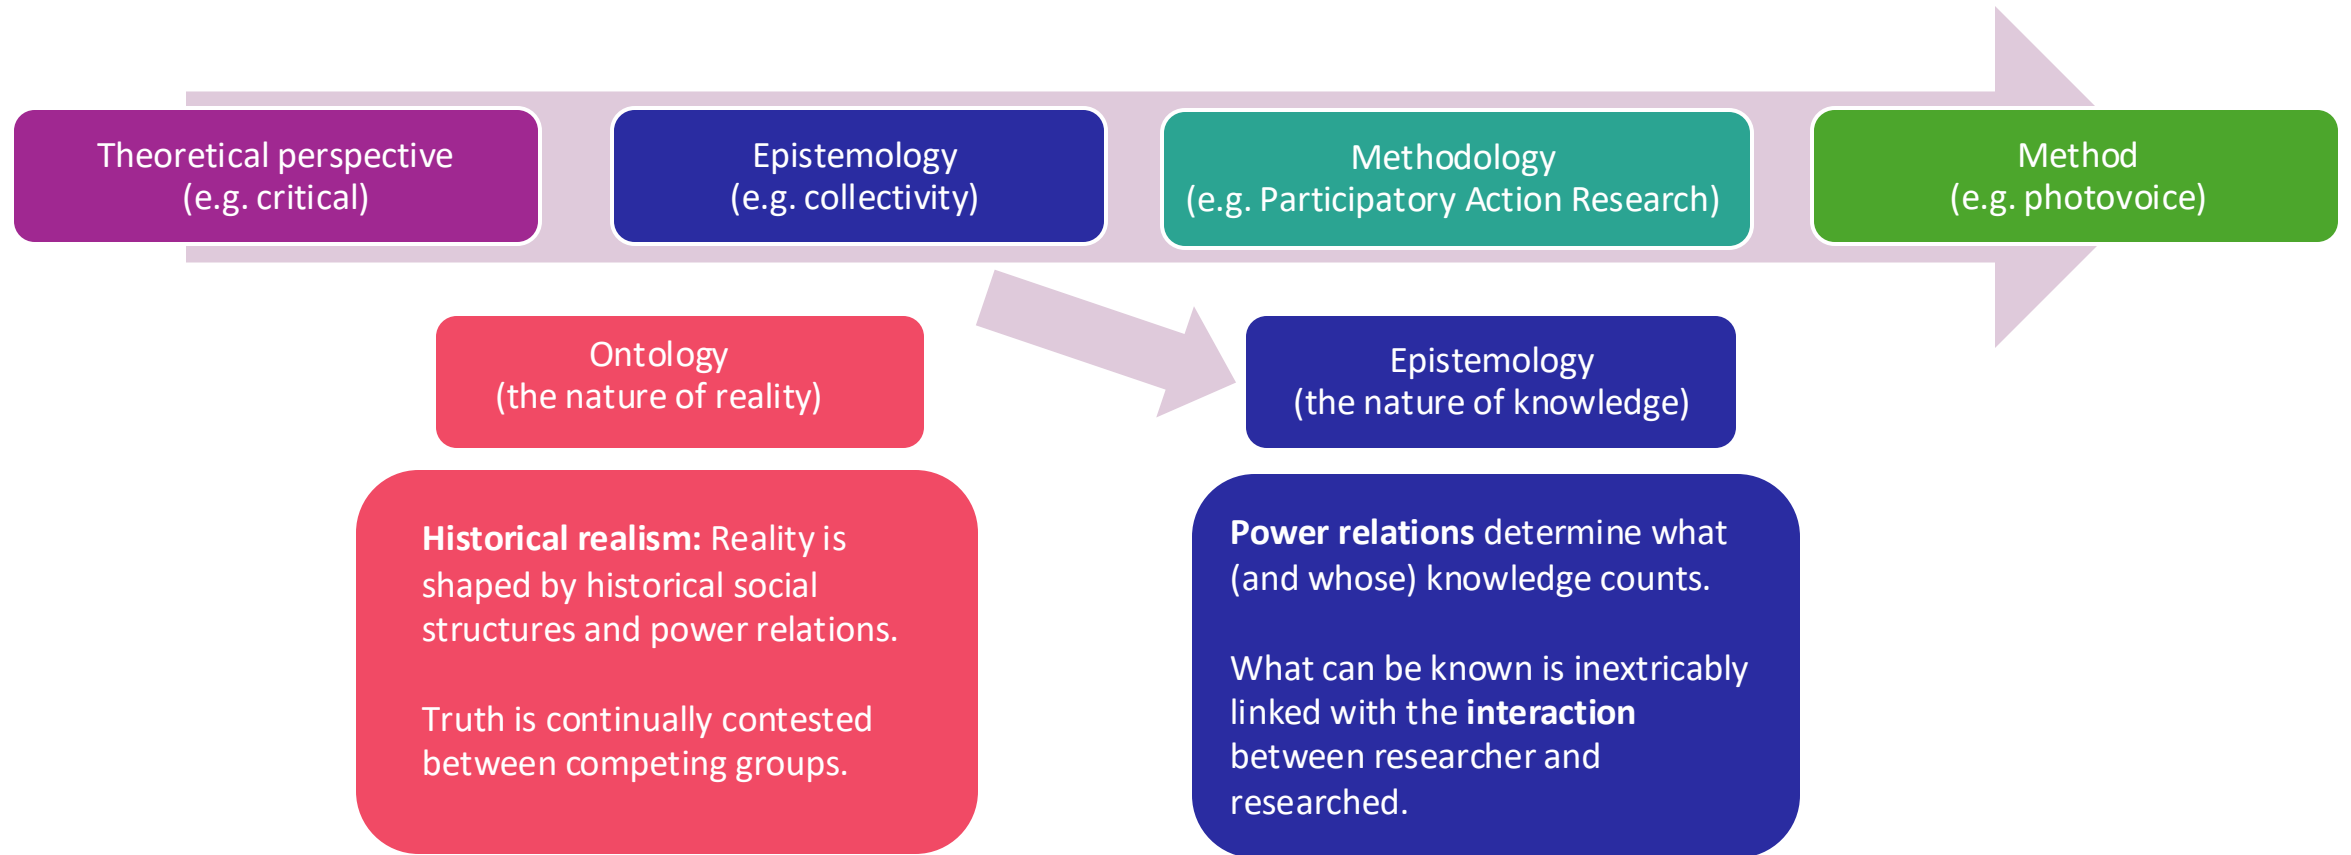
Theoretical perspective
(e.g. critical)

Epistemology
(e.g. collectivity)

Methodology
(e.g. Participatory Action Research)

Method
(e.g. photovoice)

Ontology
(the nature of reality)

Epistemology
(the nature of knowledge)

**Historical realism:** Reality is shaped by historical social structures and power relations.

Truth is continually contested between competing groups.

**Power relations** determine what (and whose) knowledge counts.

What can be known is inextricably linked with the **interaction** between researcher and researched.